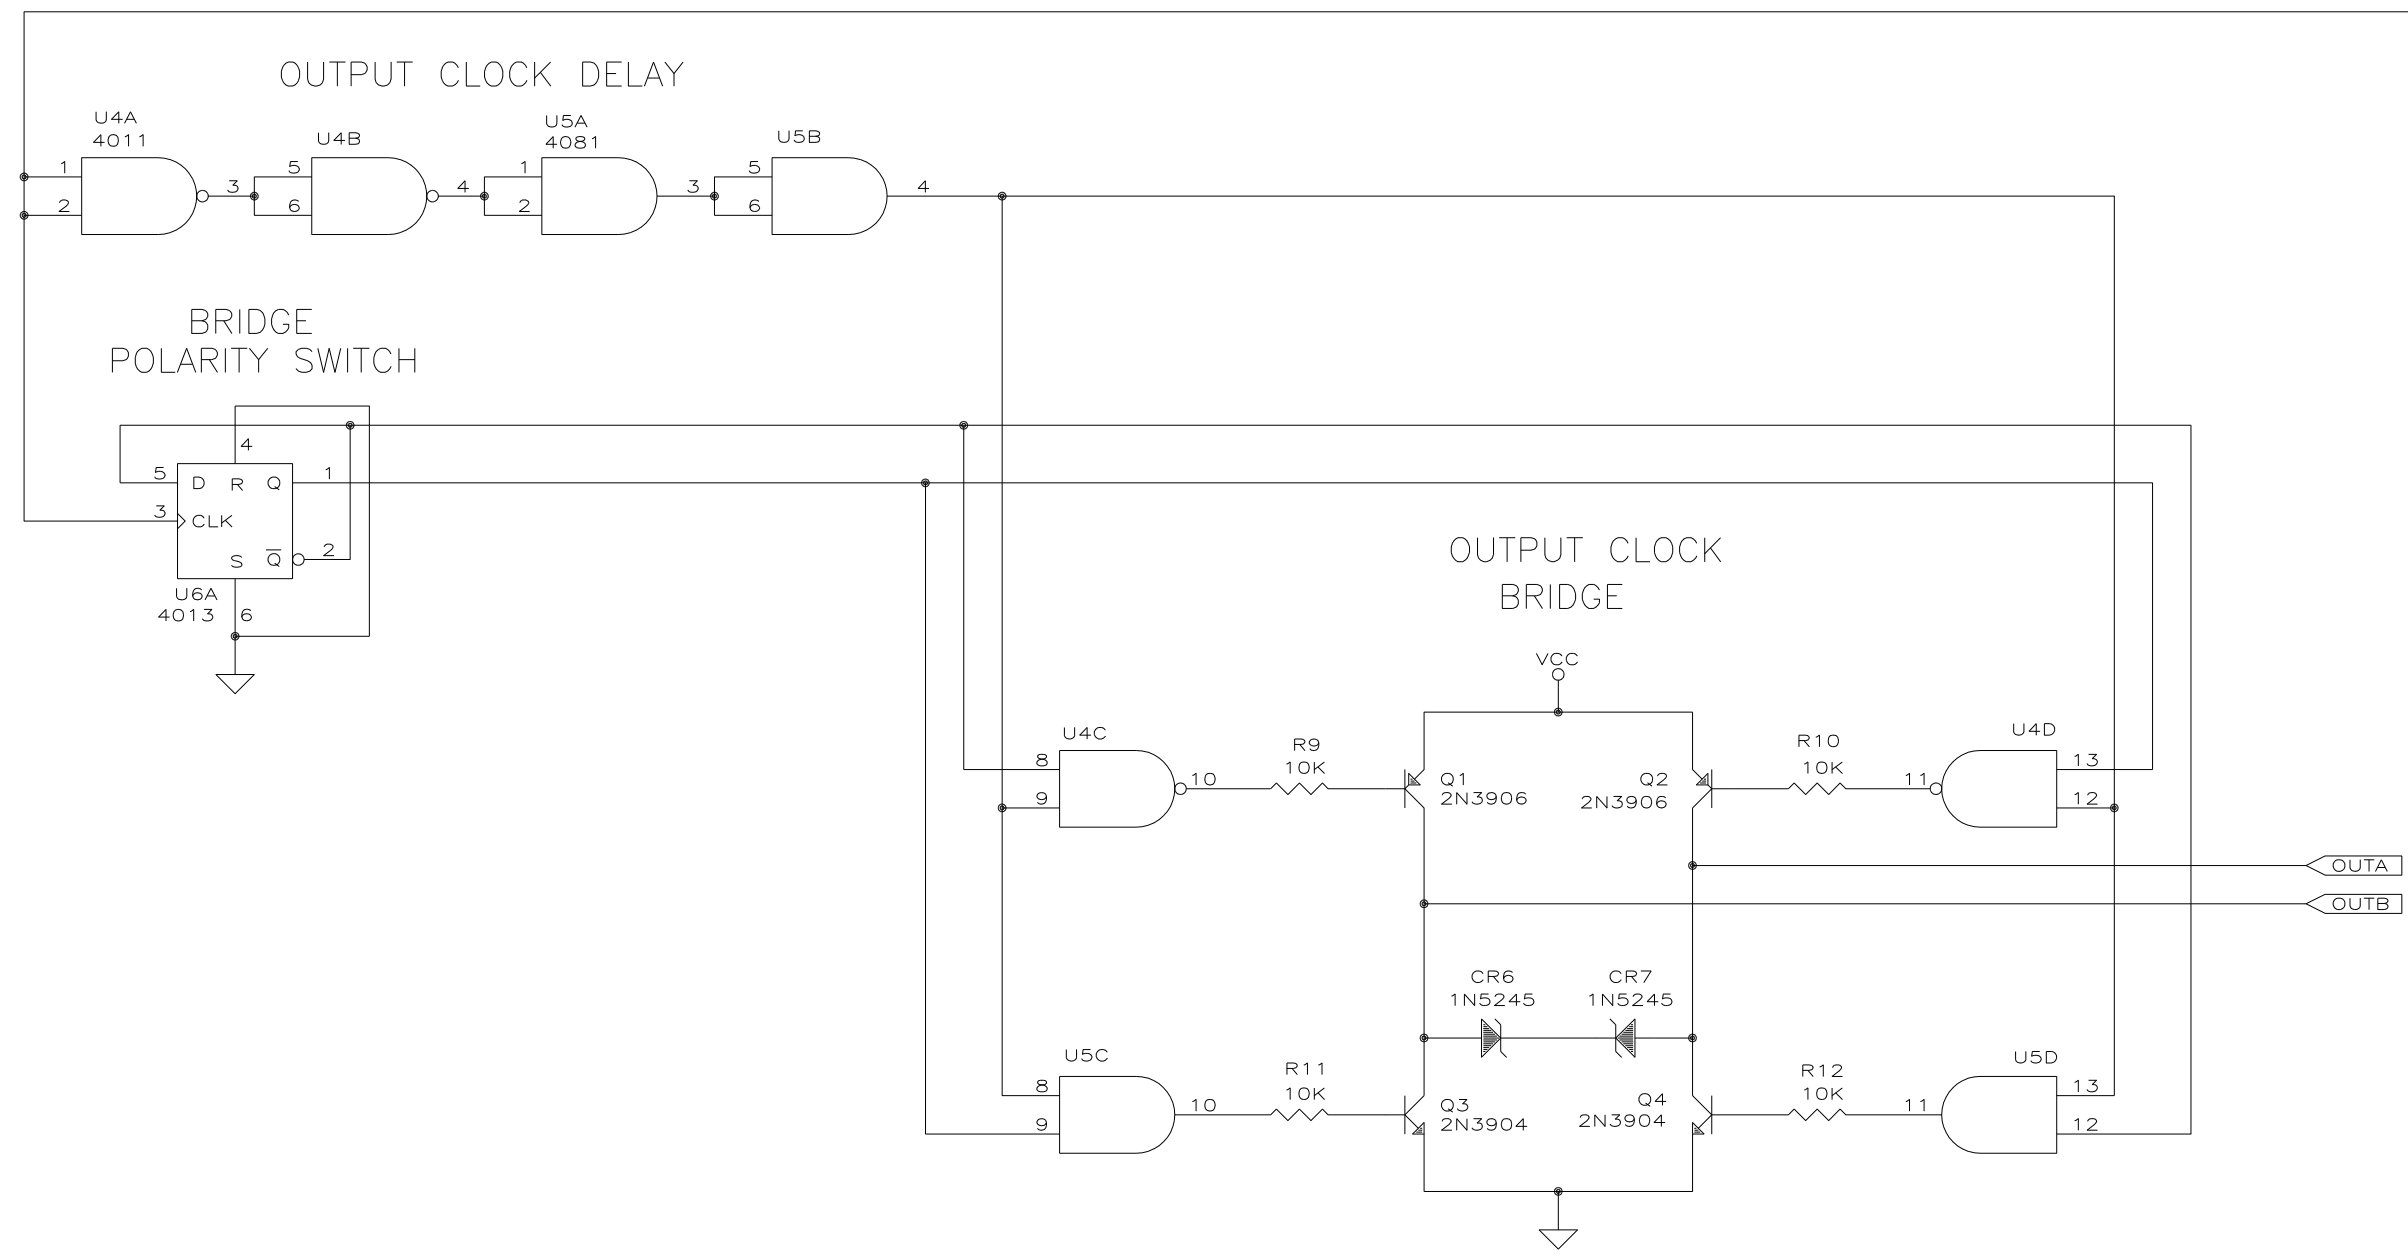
OUTPUT CLOCK DELAY

U4A
4011
1
2
3
U4B
5
6
4
U5A
4081
1
2
3
U5B
5
6
4

BRIDGE
POLARITY SWITCH

4
5 D R Q 1
3 CLK
S $\overline{Q}$ 2
U6A
4013
6

OUTPUT CLOCK
BRIDGE

VCC

U4C
8
9
10
R9
10K
Q1
2N3906
Q2
2N3906
R10
10K
11
U4D
13
12

OUTA
OUTB

CR6
1N5245
CR7
1N5245

U5C
8
9
10
R11
10K
Q3
2N3904
Q4
2N3904
R12
10K
11
U5D
13
12